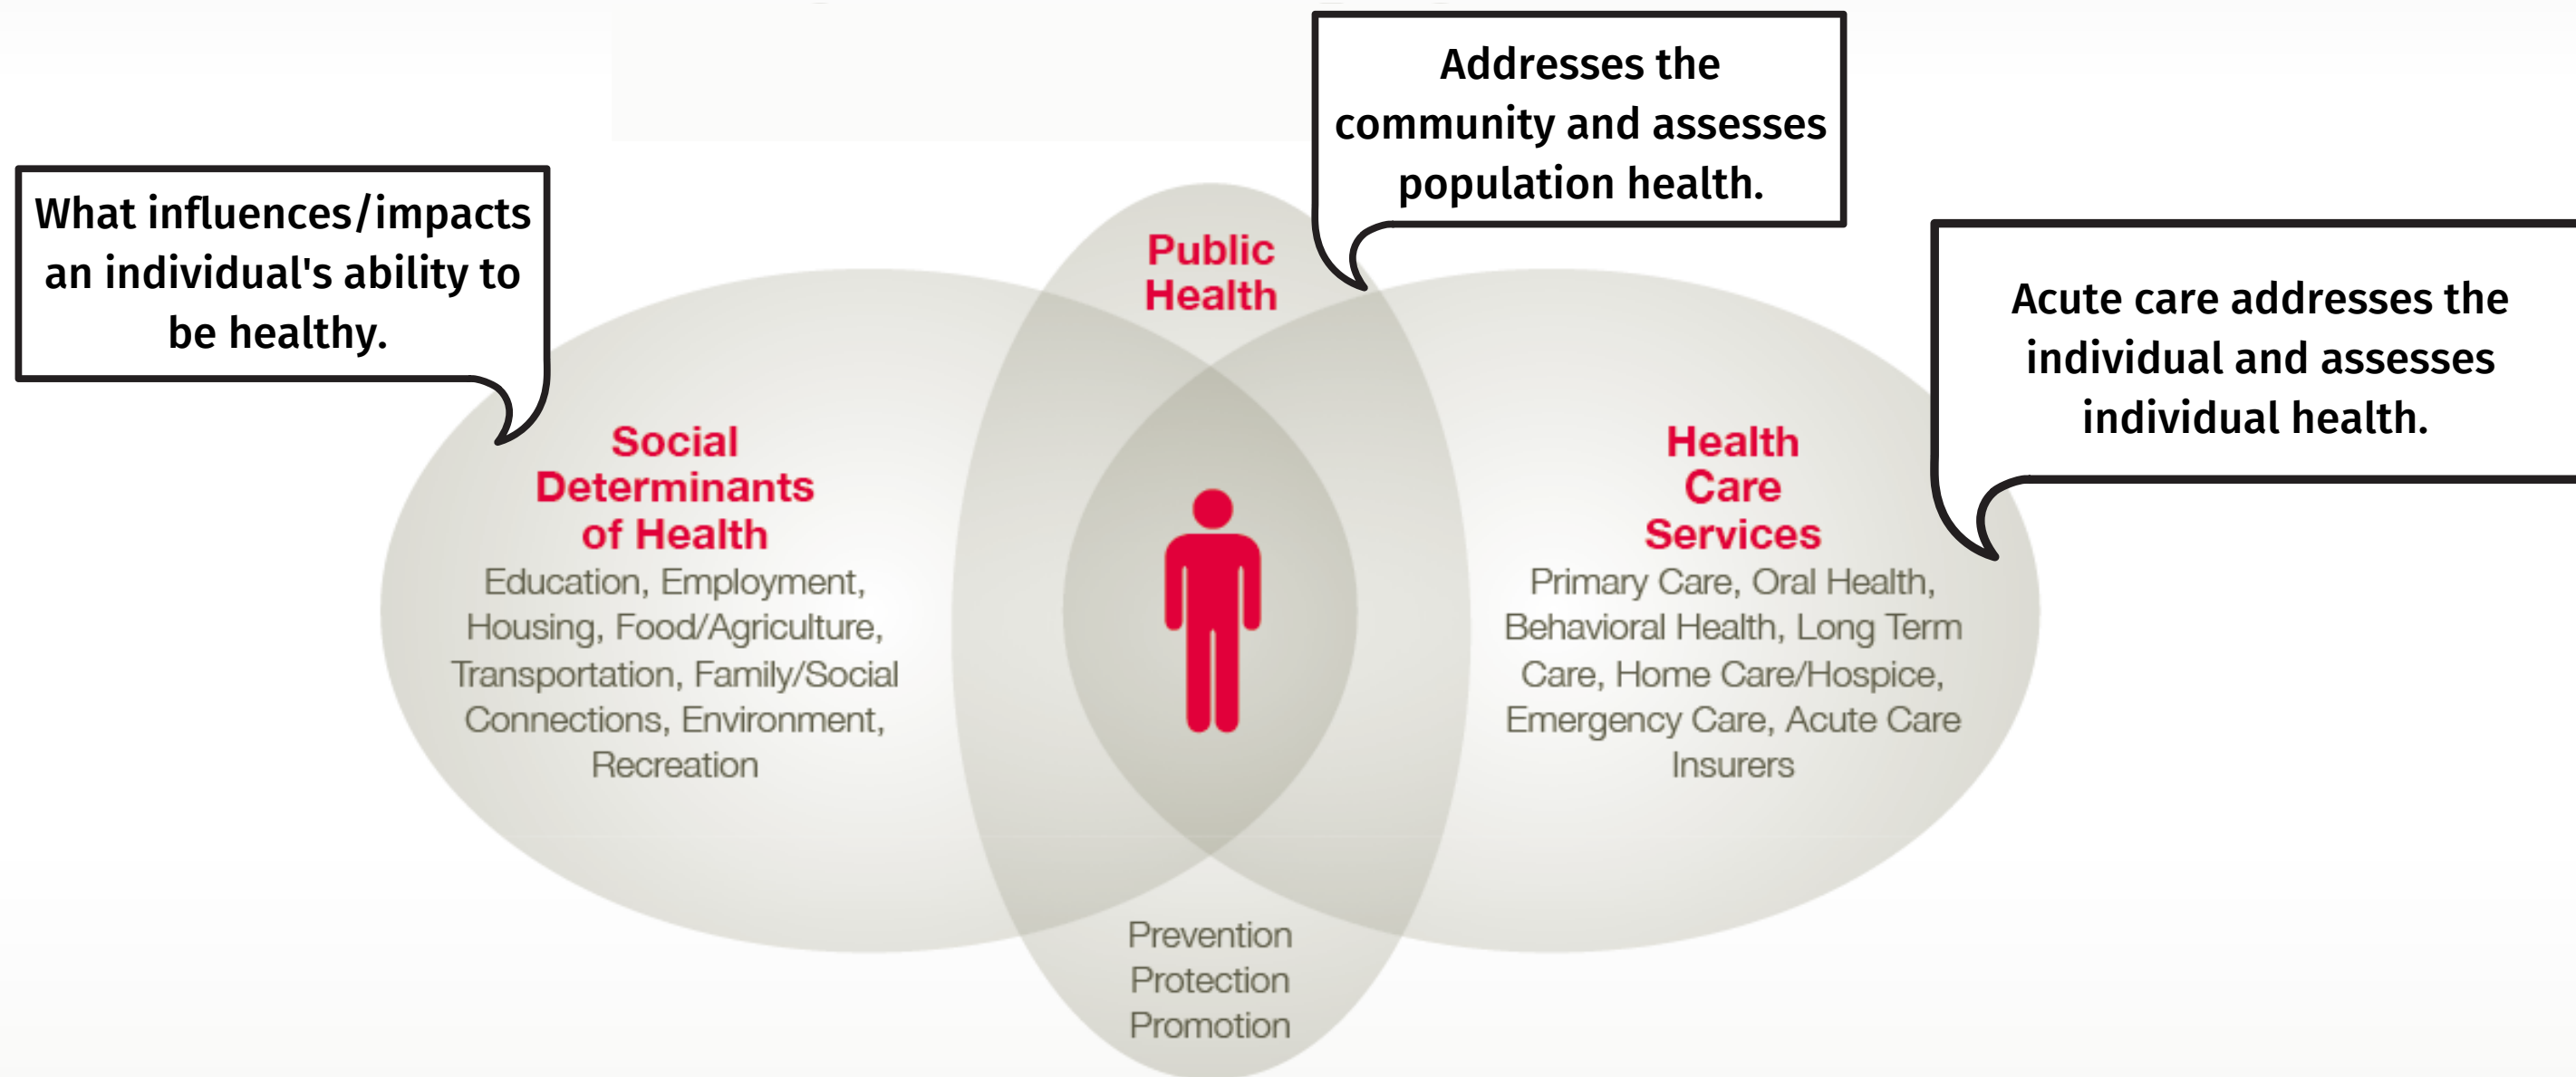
What influences/impacts an individual's ability to be healthy.

Addresses the community and assesses population health.

Acute care addresses the individual and assesses individual health.

Public Health

Social Determinants of Health
Education, Employment, Housing, Food/Agriculture, Transportation, Family/Social Connections, Environment, Recreation

Health Care Services
Primary Care, Oral Health, Behavioral Health, Long Term Care, Home Care/Hospice, Emergency Care, Acute Care Insurers

Prevention
Protection
Promotion